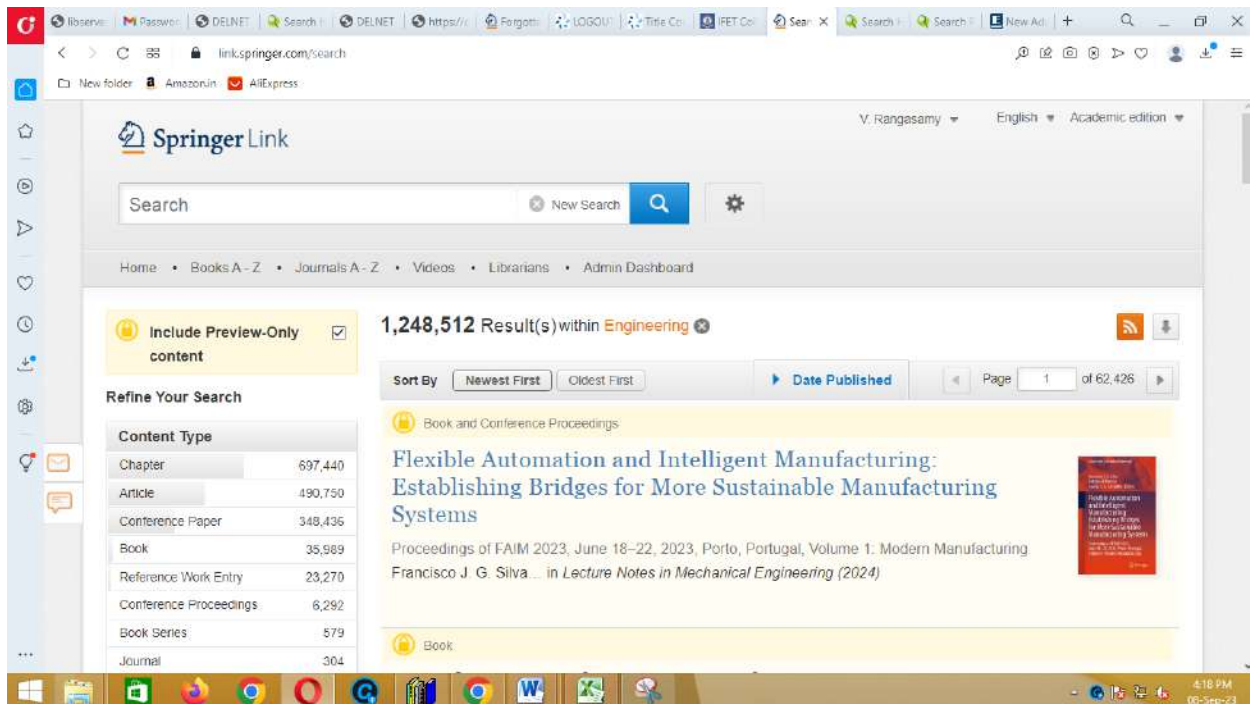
libserve | Passwo | DELNET | Search | DELNET | https:// | Forgott | LOGOUT | Title Co | IFET Col | Sear | Search | Search | New Ad | +

link.springer.com/search

New folder | Amazon.in | AliExpress

Springer Link

V. Rangasamy | English | Academic edition

Search | New Search

Home • Books A - Z • Journals A - Z • Videos • Librarians • Admin Dashboard

Include Preview-Only content

Refine Your Search

| Content Type | |
|---|---|
| Chapter | 697,440 |
| Article | 490,750 |
| Conference Paper | 348,436 |
| Book | 35,989 |
| Reference Work Entry | 23,270 |
| Conference Proceedings | 6,292 |
| Book Series | 579 |
| Journal | 304 |

1,248,512 Result(s) within Engineering

Sort By | Newest First | Oldest First | Date Published | Page 1 of 62,426

Book and Conference Proceedings

Flexible Automation and Intelligent Manufacturing: Establishing Bridges for More Sustainable Manufacturing Systems

Proceedings of FAIM 2023, June 18–22, 2023, Porto, Portugal, Volume 1: Modern Manufacturing

Francisco J. G. Silva... in Lecture Notes in Mechanical Engineering (2024)

Book

4:18 PM
06-Sep-23